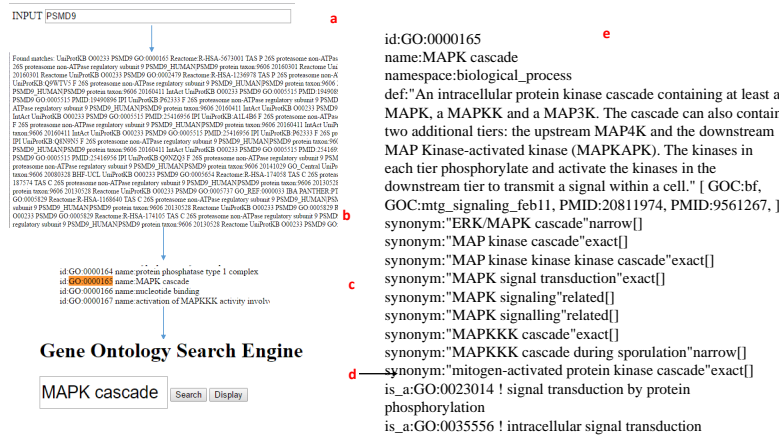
INPUT PSMD9

a

Found matches: UniProtKB O00233 PSMD9 GO:0000165 Reactome:R-HSA-5673001 TAS P 26S proteasome non-ATPase 26S proteasome non-ATPase regulatory subunit 9 PSMD9_HUMAN|PSMD9 protein taxon:9606 20160301 Reactome Uni 20160301 Reactome UniProtKB O00233 PSMD9 GO:0002479 Reactome:R-HSA-1236978 TAS P 26S proteasome non-A UniProtKB Q9WTV5 F 26S proteasome non-ATPase regulatory subunit 9 PSMD9_HUMAN|PSMD9 protein taxon:9606 PSMD9_HUMAN|PSMD9 protein taxon:9606 20160411 IntAct UniProtKB O00233 PSMD9 GO:0005515 PMID:1949089 PSMD9 GO:0005515 PMID:19490896 IPI UniProtKB P62333 F 26S proteasome non-ATPase regulatory subunit 9 PSMD9 ATPase regulatory subunit 9 PSMD9_HUMAN|PSMD9 protein taxon:9606 20160411 IntAct UniProtKB O00233 PSMD9 IntAct UniProtKB O00233 PSMD9 GO:0005515 PMID:25416956 IPI UniProtKB A1L4H6 F 26S proteasome non-ATPase PSMD9_HUMAN|PSMD9 protein taxon:9606 20160411 IntAct UniProtKB O00233 PSMD9 taxon:9606 20160411 IntAct UniProtKB O00233 PSMD9 GO:0005515 PMID:25416956 IPI UniProtKB P62333 F 26S pro IPI UniProtKB Q8N9N5 F 26S proteasome non-ATPase regulatory subunit 9 PSMD9_HUMAN|PSMD9 protein taxon:960 PSMD9_HUMAN|PSMD9 protein taxon:9606 20160411 IntAct UniProtKB O00233 PSMD9 GO:0005515 PMID:2541695 PSMD9 GO:0005515 PMID:25416956 IPI UniProtKB Q9NZQ3 F 26S proteasome non-ATPase regulatory subunit 9 protein taxon:9606 20141029 GO_Central UniProtKB O00233 PSMD9 GO:0005654 Reactome:R-HSA-174058 TAS C 26S proteasome taxon:9606 20080328 BHF-UCL UniProtKB O00233 PSMD9 GO:0005654 Reactome:R-HSA-174058 TAS C 26S proteasome 187574 TAS C 26S proteasome non-ATPase regulatory subunit 9 PSMD9_HUMAN|PSMD9 protein taxon:9606 20130528 protein taxon:9606 20130528 Reactome UniProtKB O00233 PSMD9 GO:0005737 GO_REF:0000033 IBA PANTHER PT GO:0005829 Reactome:R-HSA-1168640 TAS C 26S proteasome non-ATPase regulatory subunit 9 PSMD9_HUMAN|PSMD9 subunit 9 PSMD9_HUMAN|PSMD9 protein taxon:9606 20130528 Reactome UniProtKB O00233 PSMD9 GO:0005829 R O00233 PSMD9 GO:0005829 Reactome:R-HSA-174105 TAS C 26S proteasome non-ATPase regulatory subunit 9 PSMD9 subunit 9 PSMD9_HUMAN|PSMD9 protein taxon:9606 20130528 Reactome UniProtKB O00233 PSMD9 GO:0005829

b

id:GO:0000164 name:protein phosphatase type 1 complex
id:GO:0000165 name:MAPK cascade
id:GO:0000166 name:nucleotide binding
id:GO:0000167 name:activation of MAPKKK activity involv

c

Gene Ontology Search Engine

MAPK cascade Search Display

d

e

id:GO:0000165
name:MAPK cascade
namespace:biological_process
def:"An intracellular protein kinase cascade containing at least a MAPK, a MAPKK and a MAP3K. The cascade can also contain two additional tiers: the upstream MAP4K and the downstream MAP Kinase-activated kinase (MAPKAPK). The kinases in each tier phosphorylate and activate the kinases in the downstream tier to transmit a signal within a cell." [ GOC:bf, GOC:mtg_signaling_feb11, PMID:20811974, PMID:9561267, ]
synonym:"ERK/MAPK cascade"narrow[]
synonym:"MAP kinase cascade"exact[]
synonym:"MAP kinase kinase kinase cascade"exact[]
synonym:"MAPK signal transduction"exact[]
synonym:"MAPK signaling"related[]
synonym:"MAPK signalling"related[]
synonym:"MAPKKK cascade"exact[]
synonym:"MAPKKK cascade during sporulation"narrow[]
synonym:"mitogen-activated protein kinase cascade"exact[]
is_a:GO:0023014 ! signal transduction by protein phosphorylation
is_a:GO:0035556 ! intracellular signal transduction